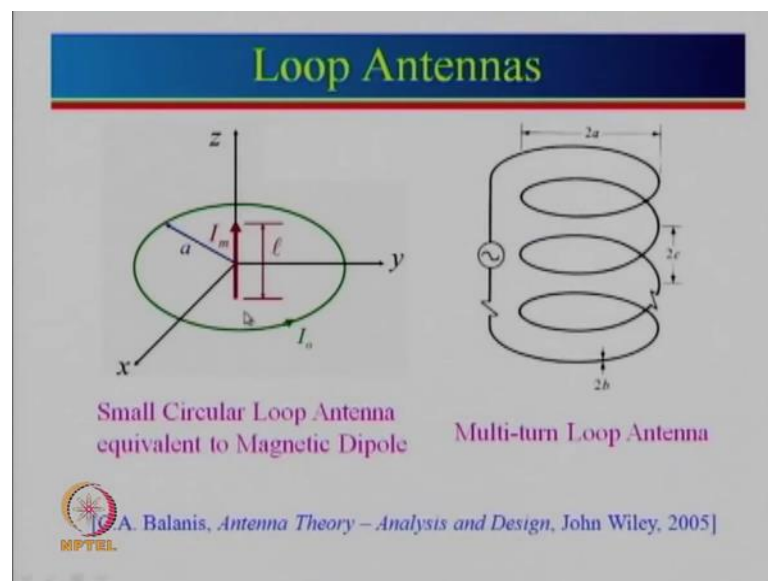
Loop Antennas

$z$

$a$

$I_m$

$\ell$

$y$

$x$

$I_o$

$2a$

$2c$

$2b$

Small Circular Loop Antenna equivalent to Magnetic Dipole

Multi-turn Loop Antenna

[C.A. Balanis, *Antenna Theory – Analysis and Design*, John Wiley, 2005]

NPTEL